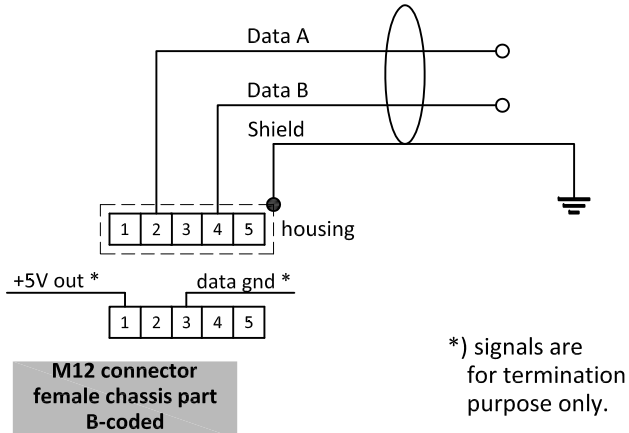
Data A

Data B

Shield

| 1 | 2 | 3 | 4 | 5 |
|---|---|---|---|---|

housing

+5V out *

data gnd *

| 1 | 2 | 3 | 4 | 5 |
|---|---|---|---|---|

M12 connector
female chassis part
B-coded

*) signals are
for termination
purpose only.